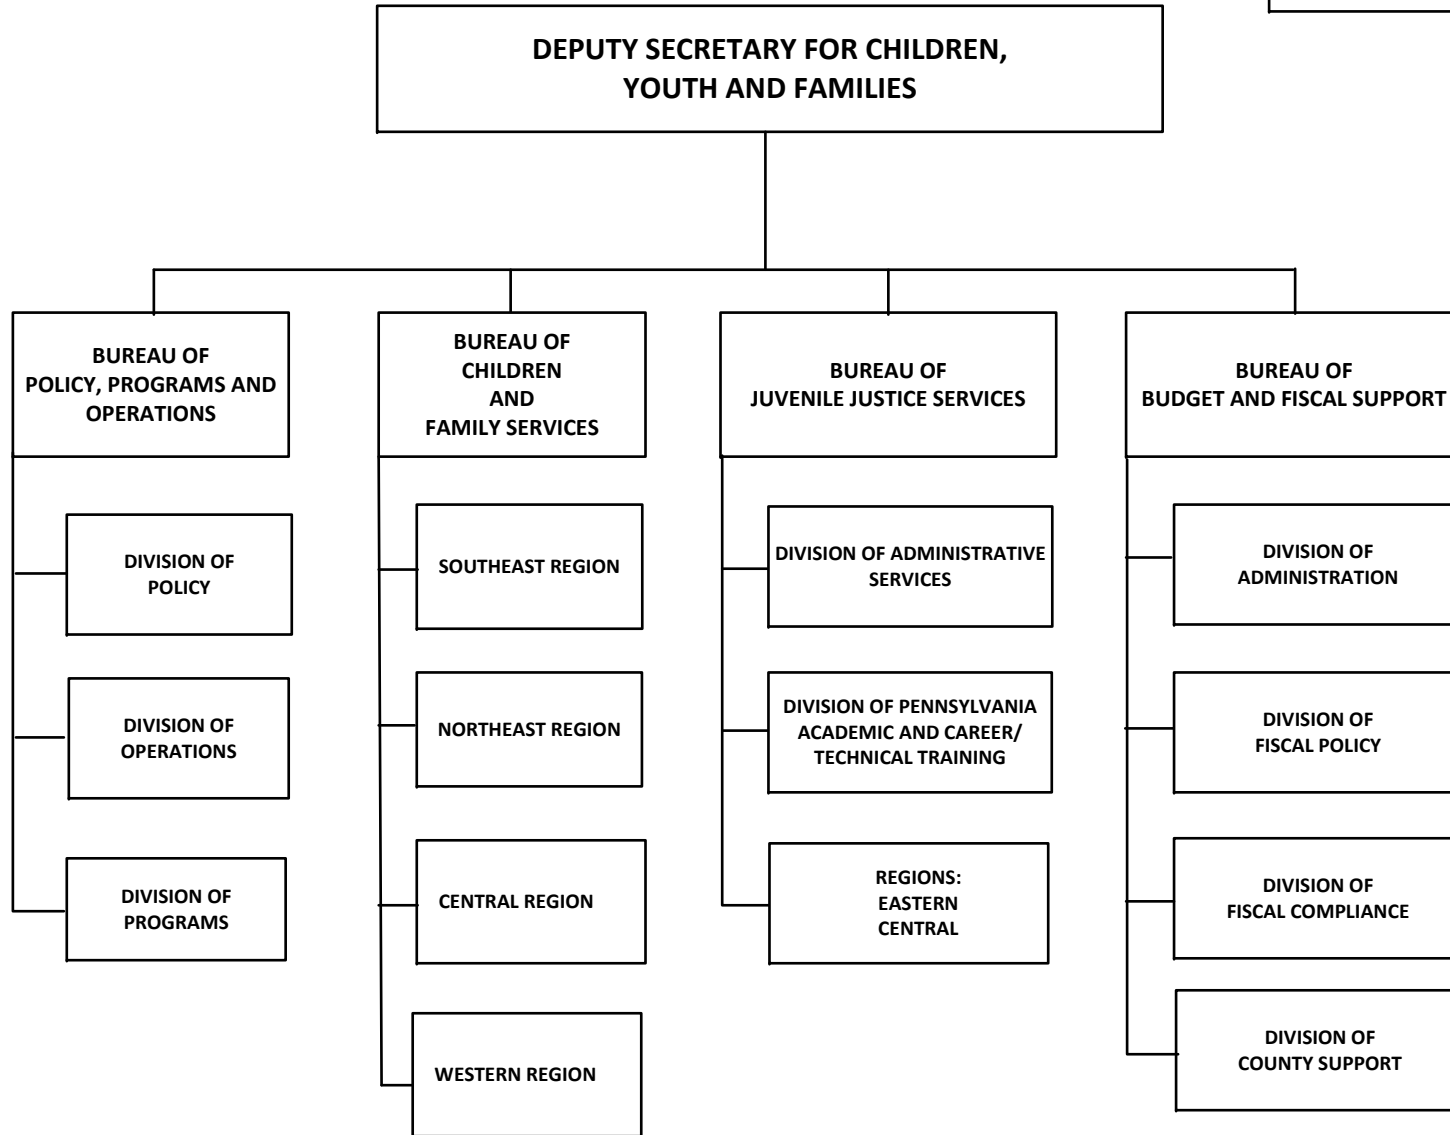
DEPUTY SECRETARY FOR CHILDREN, YOUTH AND FAMILIES

BUREAU OF POLICY, PROGRAMS AND OPERATIONS

DIVISION OF POLICY

DIVISION OF OPERATIONS

DIVISION OF PROGRAMS

BUREAU OF CHILDREN AND FAMILY SERVICES

SOUTHEAST REGION

NORTHEAST REGION

CENTRAL REGION

WESTERN REGION

BUREAU OF JUVENILE JUSTICE SERVICES

DIVISION OF ADMINISTRATIVE SERVICES

DIVISION OF PENNSYLVANIA ACADEMIC AND CAREER/ TECHNICAL TRAINING

REGIONS: EASTERN CENTRAL

BUREAU OF BUDGET AND FISCAL SUPPORT

DIVISION OF ADMINISTRATION

DIVISION OF FISCAL POLICY

DIVISION OF FISCAL COMPLIANCE

DIVISION OF COUNTY SUPPORT